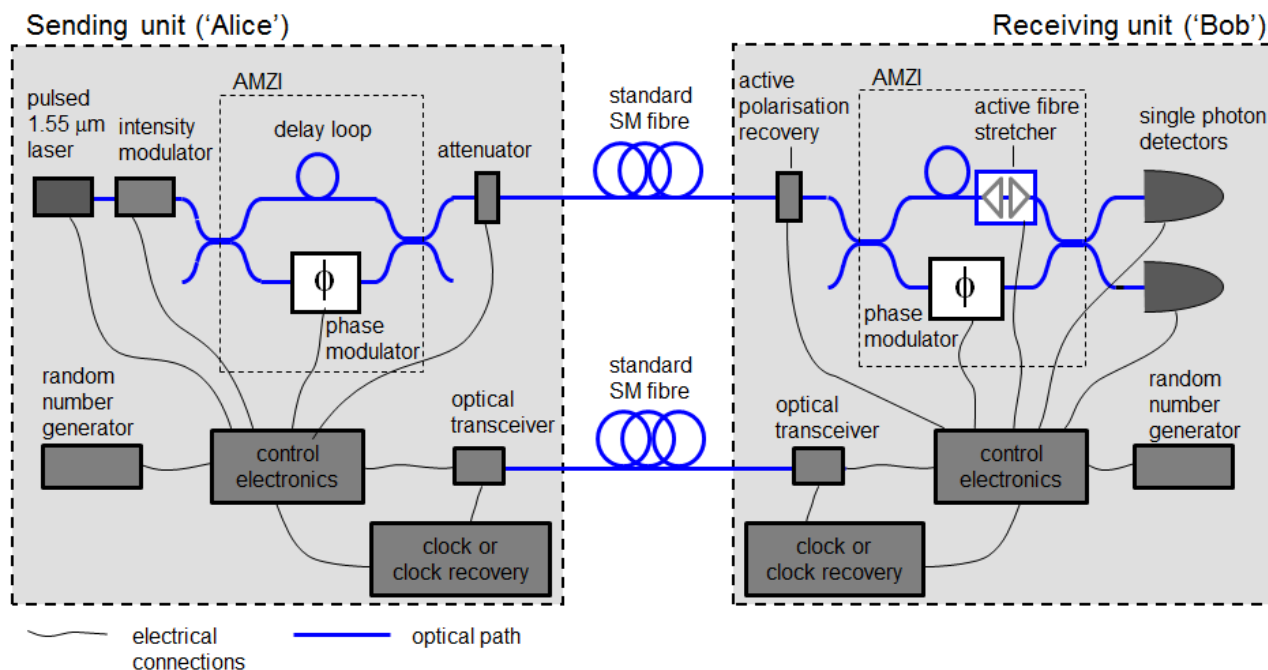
Sending unit ('Alice')

Receiving unit ('Bob')

pulsed 1.55 μm laser

intensity modulator

AMZI

delay loop

$\phi$

phase modulator

attenuator

standard SM fibre

active polarisation recovery

AMZI

active fibre stretcher

single photon detectors

$\phi$

phase modulator

random number generator

control electronics

optical transceiver

standard SM fibre

optical transceiver

control electronics

random number generator

clock or clock recovery

clock or clock recovery

electrical connections

optical path